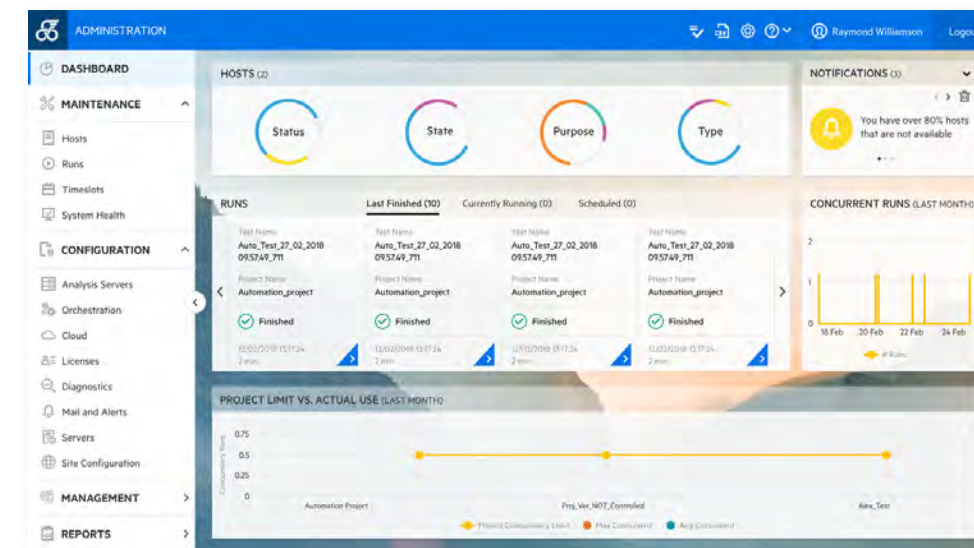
ADMINISTRATION

Raymond Williamson

Logou

DASHBOARD

MAINTENANCE

Hosts

Runs

Timeslots

System Health

CONFIGURATION

Analysis Servers

Orchestration

Cloud

Licenses

Diagnostics

Mail and Alerts

Servers

Site Configuration

MANAGEMENT

REPORTS

HOSTS (2)

Status

State

Purpose

Type

NOTIFICATIONS (3)

You have over 80% hosts that are not available

RUNS

Last Finished (10)

Currently Running (0)

Scheduled (0)

| Test Name | Test Name | Test Name | Test Name |
|---|---|---|---|
| Auto_Test_27_02_2018 09.57.49_711 | Auto_Test_27_02_2018 09.57.49_711 | Auto_Test_27_02_2018 09.57.49_711 | Auto_Test_27_02_2018 09.57.49_711 |
| Project Name | Project Name | Project Name | Project Name |
| Automation_project | Automation_project | Automation_project | Automation_project |
| Finished | Finished | Finished | Finished |
| 12/02/2018 13:17:24 | 12/02/2018 13:17:24 | 12/02/2018 13:17:24 | 12/02/2018 13:17:24 |
| 2 min | 2 min | 2 min | 2 min |

CONCURRENT RUNS (LAST MONTH)

2

1

0

18 Feb

20 Feb

22 Feb

24 Feb

# Runs

PROJECT LIMIT VS. ACTUAL USE (LAST MONTH)

Concurrency Runs

0.75

0.5

0.25

0

Automation Project

Proj_Ver_NOT_Controlled

Alex_Test

Project Concurrency Limit

Max Concurrent

Avg Concurrent